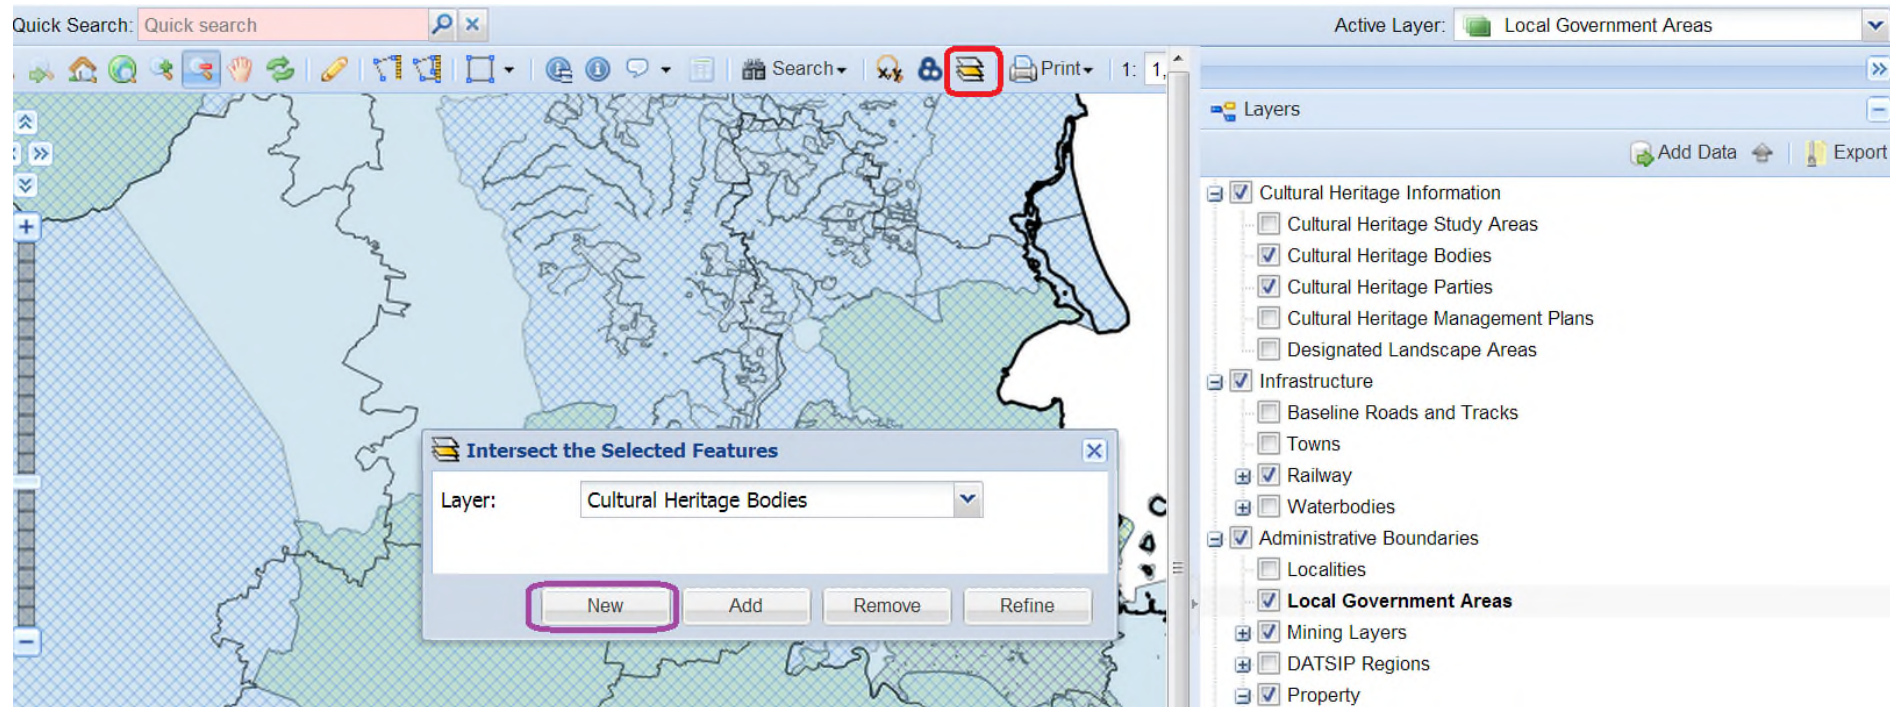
Quick Search: Quick search

Active Layer: Local Government Areas

Search Print 1: 1,

Layers

Add Data Export

Cultural Heritage Information
Cultural Heritage Study Areas
Cultural Heritage Bodies
Cultural Heritage Parties
Cultural Heritage Management Plans
Designated Landscape Areas
Infrastructure
Baseline Roads and Tracks
Towns
Railway
Waterbodies
Administrative Boundaries
Localities
Local Government Areas
Mining Layers
DATSIP Regions
Property

Intersect the Selected Features

Layer: Cultural Heritage Bodies

New Add Remove Refine